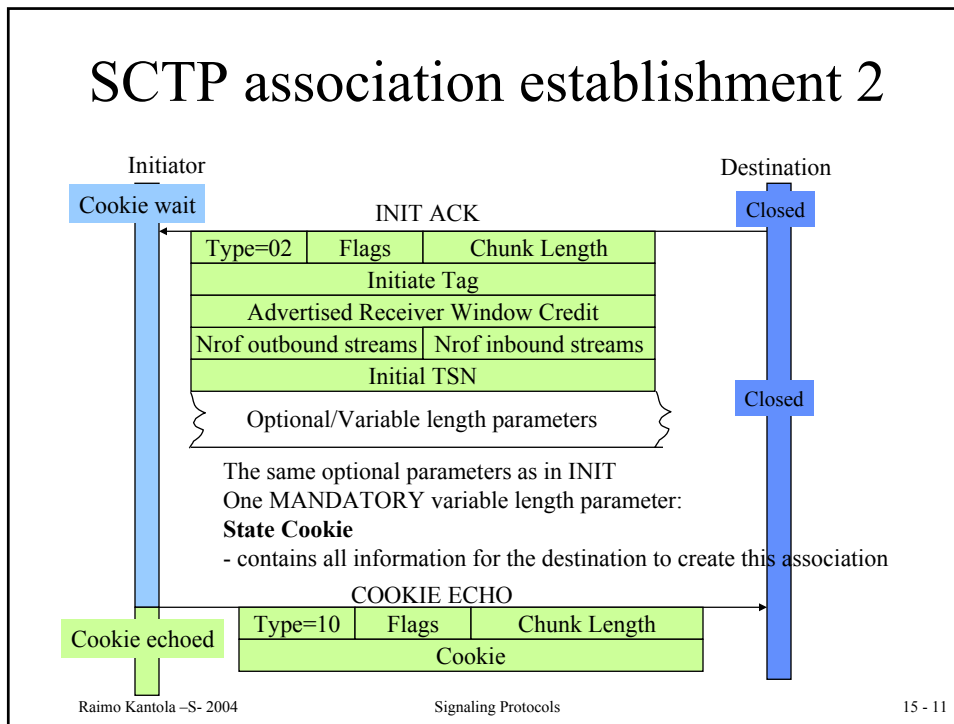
SCTP association establishment 2

Initiator

Destination

Cookie wait

INIT ACK

Closed

| Type=02 | Flags | Chunk Length |
|---|---|---|
| Initiate Tag | | |
| Advertised Receiver Window Credit | | |
| Nrof outbound streams | Nrof inbound streams | |
| Initial TSN | | |

Optional/Variable length parameters

Closed

The same optional parameters as in INIT
One MANDATORY variable length parameter:
**State Cookie**
- contains all information for the destination to create this association

COOKIE ECHO

Cookie echoed

| Type=10 | Flags | Chunk Length |
|---|---|---|
| Cookie | | |

Raimo Kantola –S- 2004

Signaling Protocols

15 - 11